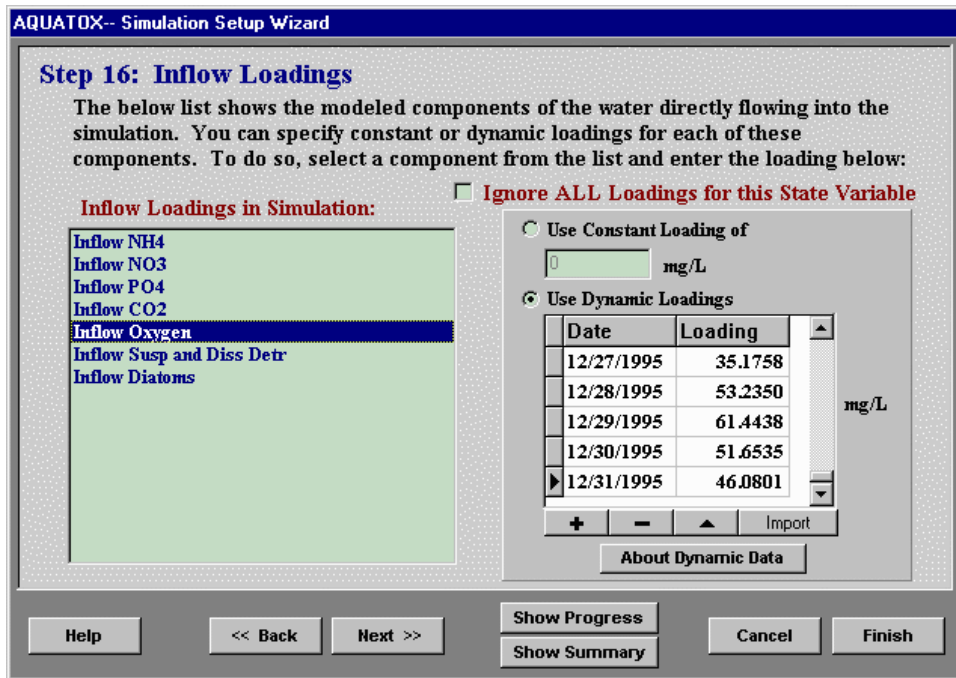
AQUATOX-- Simulation Setup Wizard

Step 16: Inflow Loadings

The below list shows the modeled components of the water directly flowing into the simulation. You can specify constant or dynamic loadings for each of these components. To do so, select a component from the list and enter the loading below:

Ignore ALL Loadings for this State Variable

Inflow Loadings in Simulation:

Inflow NH4
Inflow NO3
Inflow PO4
Inflow CO2
Inflow Oxygen
Inflow Susp and Diss Detr
Inflow Diatoms

Use Constant Loading of

0 mg/L

Use Dynamic Loadings

| Date | Loading |
|---|---|
| 12/27/1995 | 35.1758 |
| 12/28/1995 | 53.2350 |
| 12/29/1995 | 61.4438 |
| 12/30/1995 | 51.6535 |
| 12/31/1995 | 46.0801 |

mg/L

+ − ▲ Import

About Dynamic Data

Help << Back Next >> Show Progress Show Summary Cancel Finish